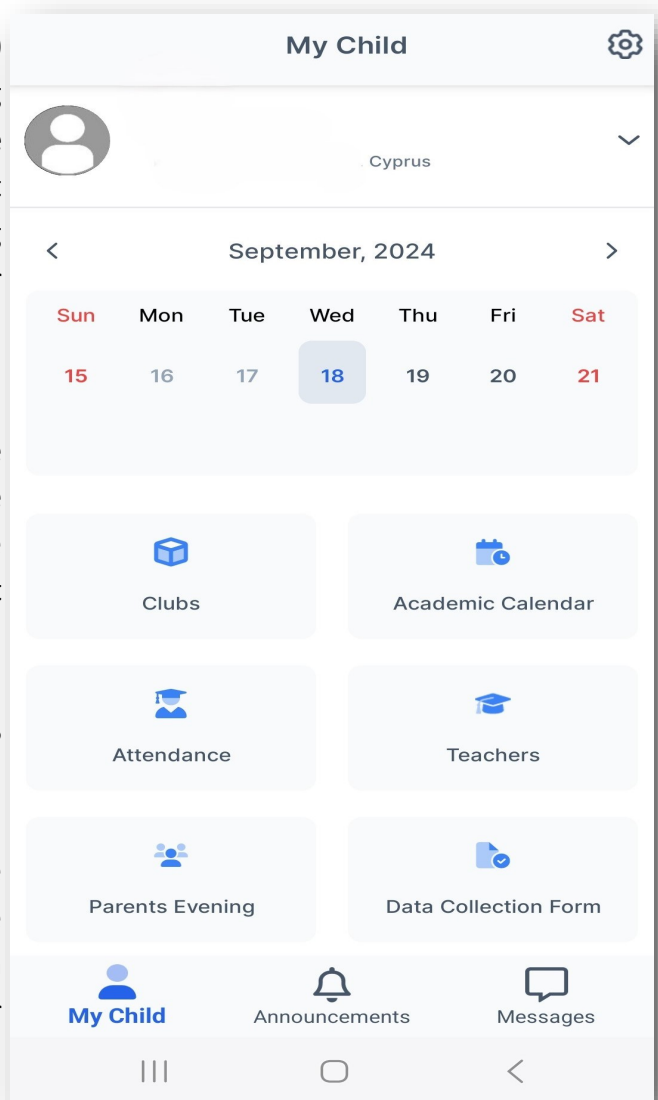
My Child

Cyprus

September, 2024

| Sun | Mon | Tue | Wed | Thu | Fri | Sat |
|---|---|---|---|---|---|---|
| 15 | 16 | 17 | 18 | 19 | 20 | 21 |

Clubs

Academic Calendar

Attendance

Teachers

Parents Evening

Data Collection Form

My Child

Announcements

Messages